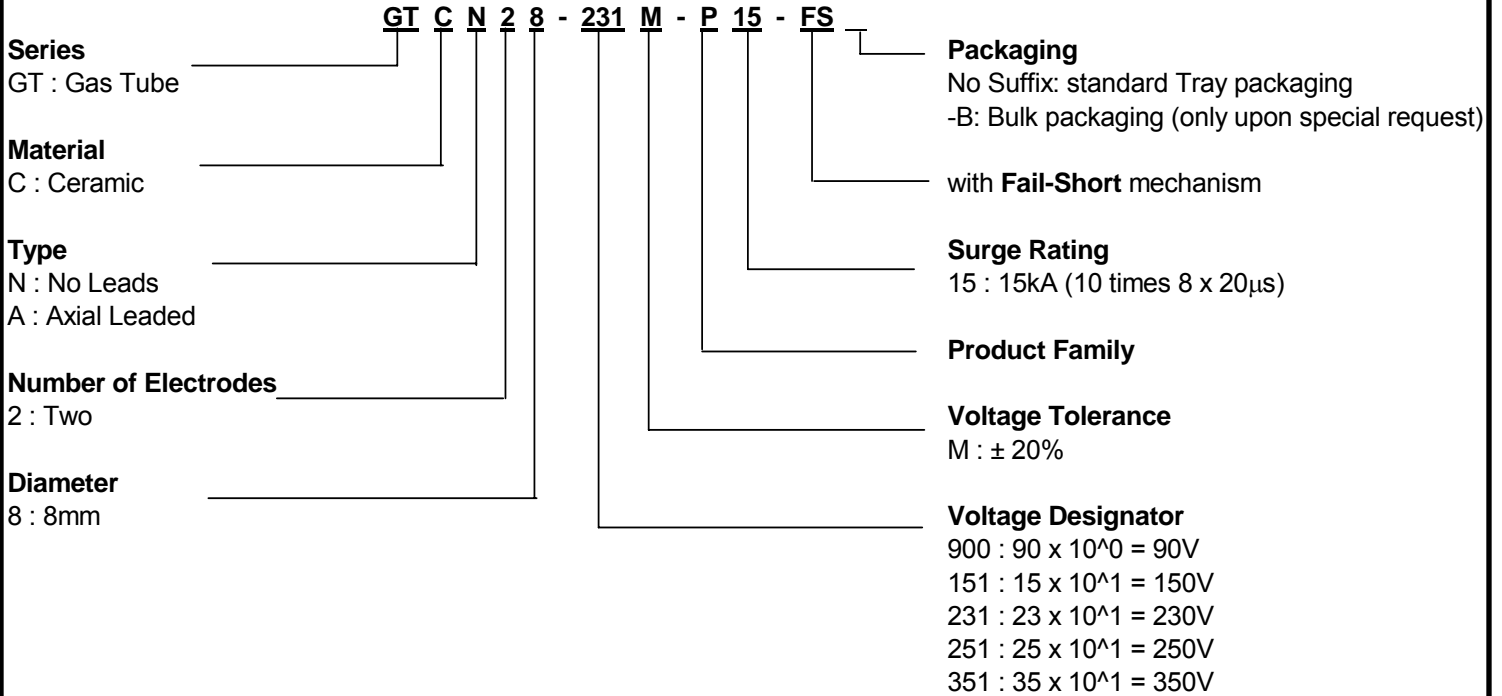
GT C N 2 8 - 231 M - P 15 - FS _

Series
GT : Gas Tube

Material
C : Ceramic

Type
N : No Leads
A : Axial Leaded

Number of Electrodes
2 : Two

Diameter
8 : 8mm

Packaging
No Suffix: standard Tray packaging
-B: Bulk packaging (only upon special request)

with **Fail-Short** mechanism

Surge Rating
15 : 15kA (10 times 8 x 20μs)

Product Family

Voltage Tolerance
M : ± 20%

Voltage Designator
900 : 90 x 10^0 = 90V
151 : 15 x 10^1 = 150V
231 : 23 x 10^1 = 230V
251 : 25 x 10^1 = 250V
351 : 35 x 10^1 = 350V